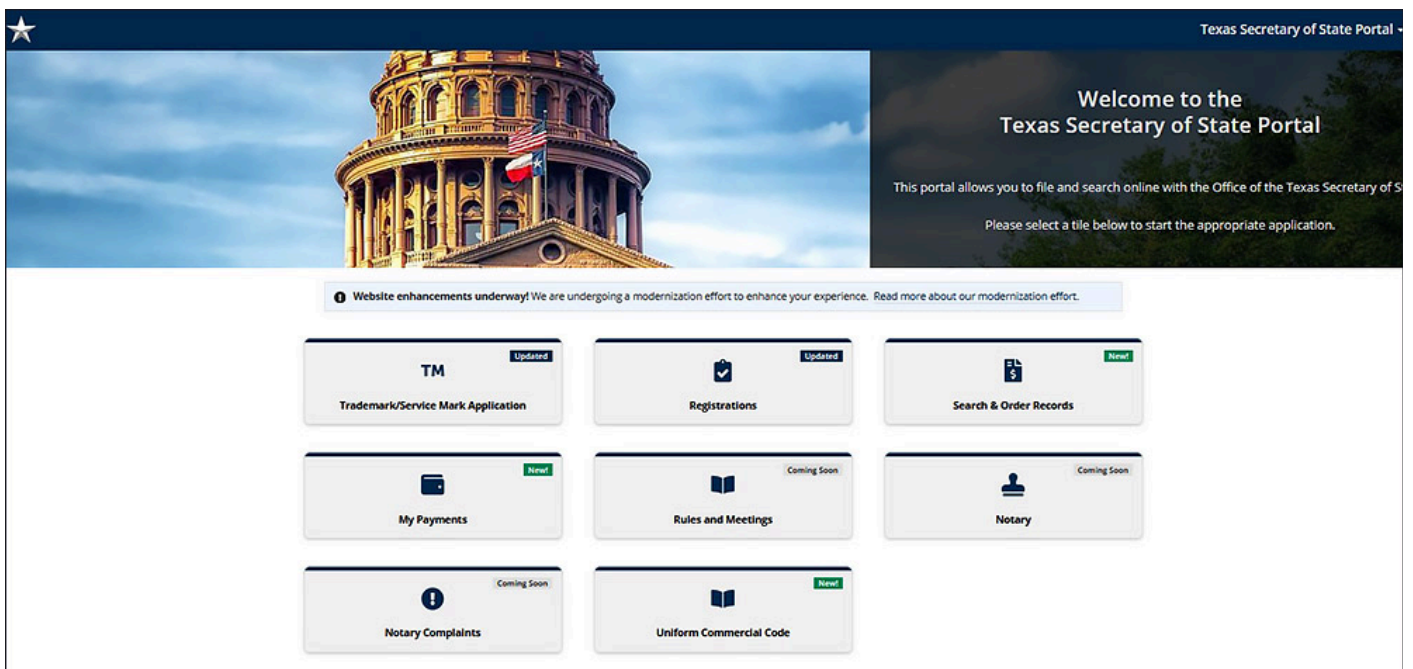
Texas Secretary of State Portal

Welcome to the Texas Secretary of State Portal

This portal allows you to file and search online with the Office of the Texas Secretary of S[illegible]

Please select a tile below to start the appropriate application.

Website enhancements underway! We are undergoing a modernization effort to enhance your experience. Read more about our modernization effort.

Updated
TM
Trademark/Service Mark Application

Updated
Registrations

New!
Search & Order Records

New!
My Payments

Coming Soon
Rules and Meetings

Coming Soon
Notary

Coming Soon
Notary Complaints

New!
Uniform Commercial Code